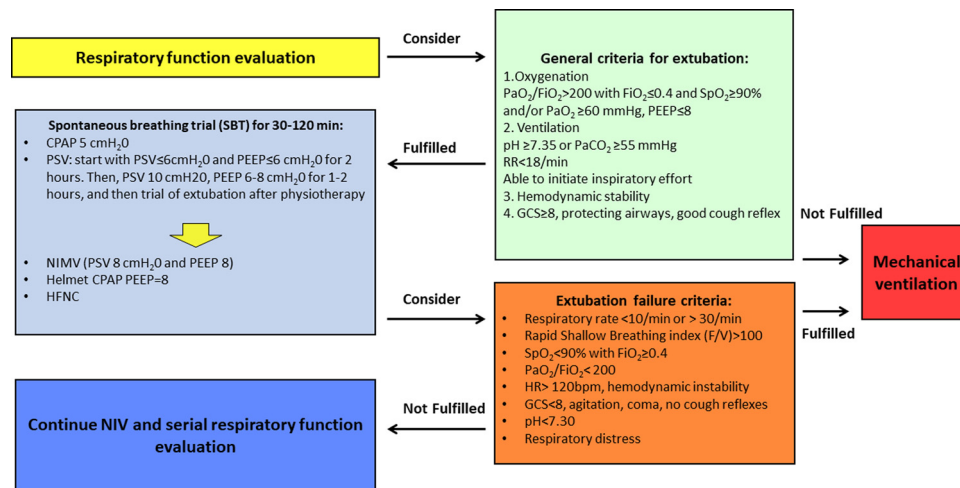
Respiratory function evaluation

Consider

General criteria for extubation:
1.Oxygenation
$PaO_2/FiO_2$>200 with $FiO_2$≤0.4 and $SpO_2$≥90% and/or $PaO_2$ ≥60 mmHg, PEEP≤8
2. Ventilation
pH ≥7.35 or $PaCO_2$ ≥55 mmHg
RR<18/min
Able to initiate inspiratory effort
3. Hemodynamic stability
4. GCS≥8, protecting airways, good cough reflex

Fulfilled

Spontaneous breathing trial (SBT) for 30-120 min:
- CPAP 5 $cmH_20$
- PSV: start with PSV≤6$cmH_20$ and PEEP≤6 $cmH_20$ for 2 hours. Then, PSV 10 cmH20, PEEP 6-8 $cmH_20$ for 1-2 hours, and then trial of extubation after physiotherapy

- NIMV (PSV 8 $cmH_20$ and PEEP 8)
- Helmet CPAP PEEP=8
- HFNC

Not Fulfilled

Mechanical ventilation

Consider

Extubation failure criteria:
- Respiratory rate <10/min or > 30/min
- Rapid Shallow Breathing index (F/V)>100
- $SpO_2$<90% with $FiO_2$≥0.4
- $PaO_2/FiO_2$< 200
- HR> 120bpm, hemodynamic instability
- GCS<8, agitation, coma, no cough reflexes
- pH<7.30
- Respiratory distress

Fulfilled

Not Fulfilled

Continue NIV and serial respiratory function evaluation